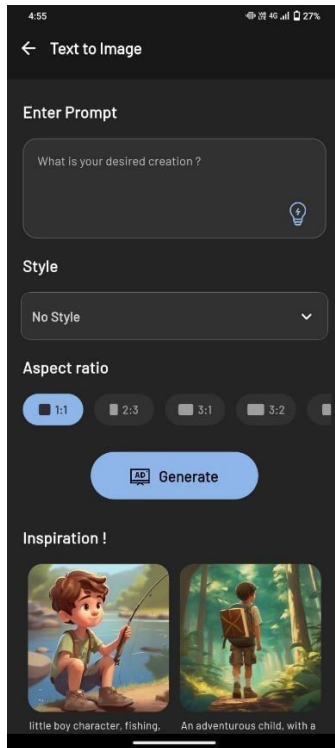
4:55 27%

← Text to Image

Enter Prompt

What is your desired creation ?

Style

No Style

Aspect ratio

1:1 2:3 3:1 3:2

AD Generate

Inspiration !

little boy character, fishing,

An adventurous child, with a